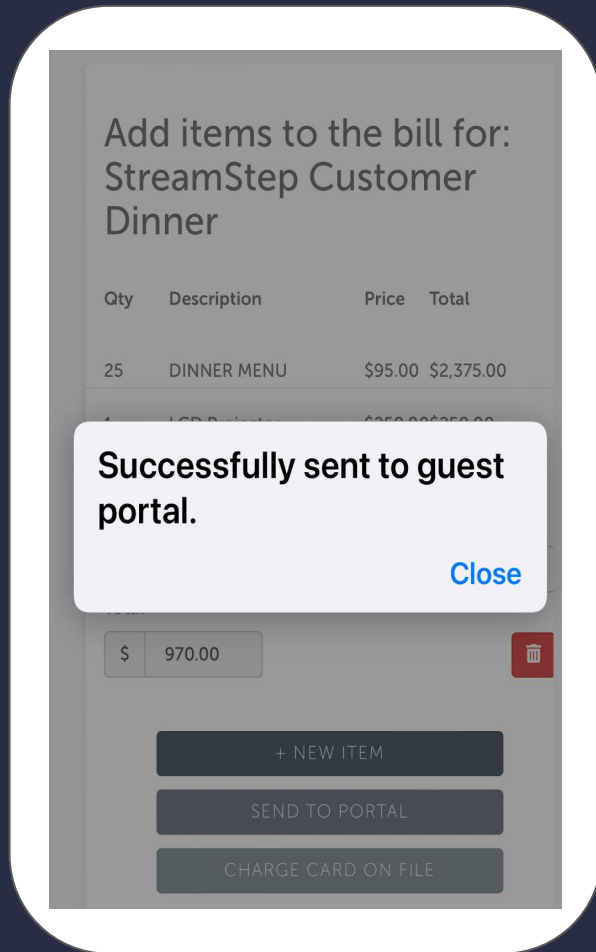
Add items to the bill for: StreamStep Customer Dinner

| Qty | Description | Price | Total |
|---|---|---|---|
| 25 | DINNER MENU | $95.00 | $2,375.00 |
| 1 | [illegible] | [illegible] | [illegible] |

Successfully sent to guest portal.

Close

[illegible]

$ 970.00

+ NEW ITEM

SEND TO PORTAL

CHARGE CARD ON FILE